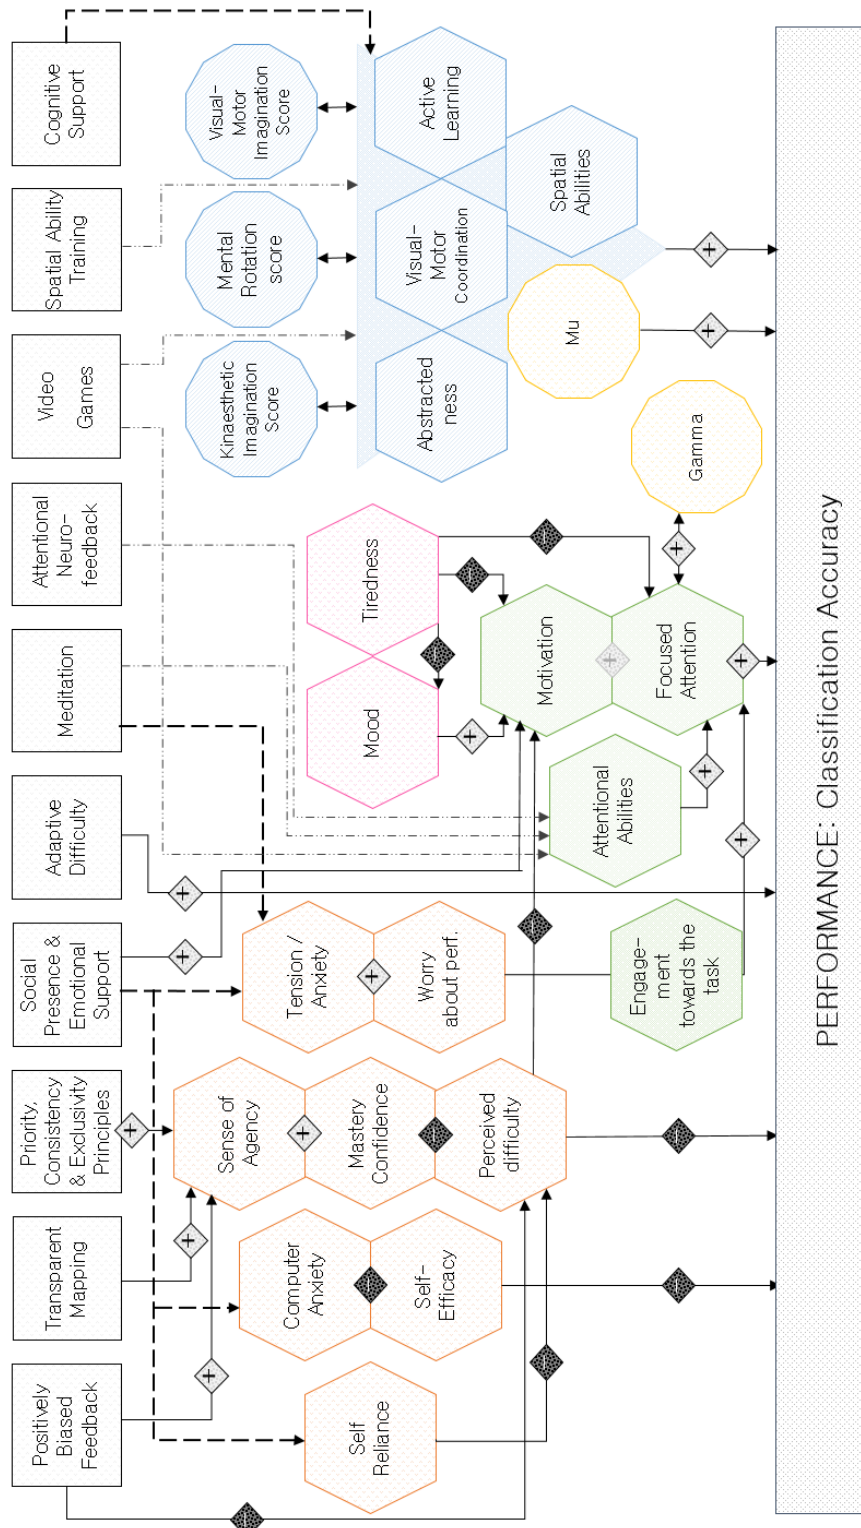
Cognitive Support

Spatial Ability Training

Video Games

Attentional Neuro-feedback

Meditation

Adaptive Difficulty

Social Presence & Emotional Support

Priority, Consistency & Exclusivity Principles

Transparent Mapping

Positively Biased Feedback

Visual-Motor Imagination Score

Mental Rotation score

Kinaesthetic Imagination Score

Active Learning

Spatial Abilities

Visual-Motor Coordination

Abstractedness

Mu

Gamma

Tiredness

Mood

Motivation

Focused Attention

Attentional Abilities

Tension / Anxiety

Worry about perf.

Engagement towards the task

Sense of Agency

Mastery Confidence

Perceived difficulty

Computer Anxiety

Self-Efficacy

Self Reliance

PERFORMANCE: Classification Accuracy